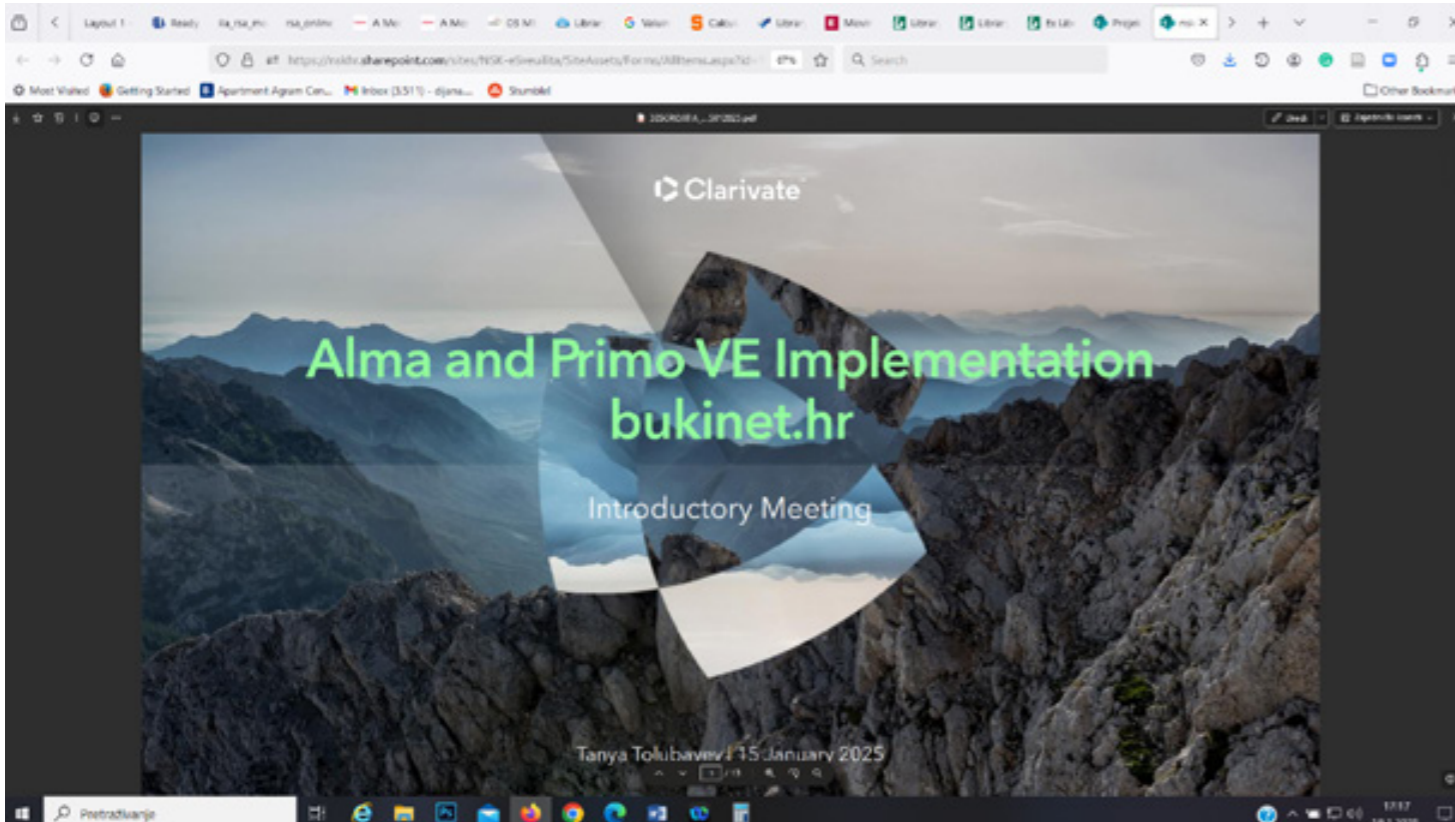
Layout 1 Ready rsa_online A Mo A Mo OS Mi Librar Valam Calcul Librar Movi Librar Librar Its Lib Projec mo

https://nsklv.sharepoint.com/sites/NSK-eSveulilta/SiteAssets/Forms/AllItems.aspx?id= 67% Search

Most Visited Getting Started Apartment Agram Cen... Inbox (3.511) - djana... Stumble! Other Bookmarks

Clarivate

Alma and Primo VE Implementation bukinet.hr

Introductory Meeting

Tanya Tolubaveva | 15 January 2025

Pretraživanje

17:17